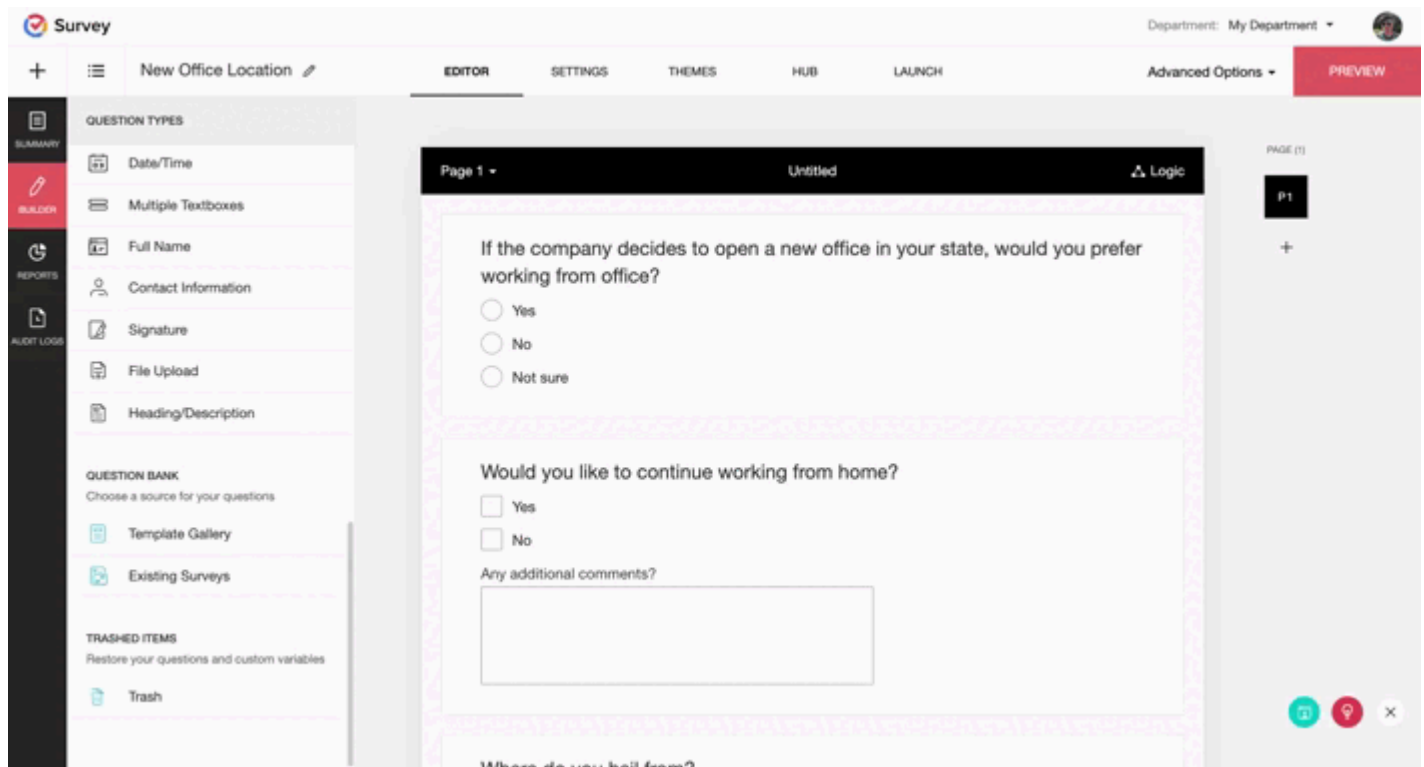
Survey

Department: My Department

New Office Location

EDITOR SETTINGS THEMES HUB LAUNCH

Advanced Options

PREVIEW

SUMMARY

BUILDER

REPORTS

AUDIT LOGS

QUESTION TYPES

Date/Time

Multiple Textboxes

Full Name

Contact Information

Signature

File Upload

Heading/Description

QUESTION BANK

Choose a source for your questions

Template Gallery

Existing Surveys

TRASHED ITEMS

Restore your questions and custom variables

Trash

Page 1

Untitled

Logic

If the company decides to open a new office in your state, would you prefer working from office?

Yes

No

Not sure

Would you like to continue working from home?

Yes

No

Any additional comments?

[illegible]

PAGE (1)

P1

+